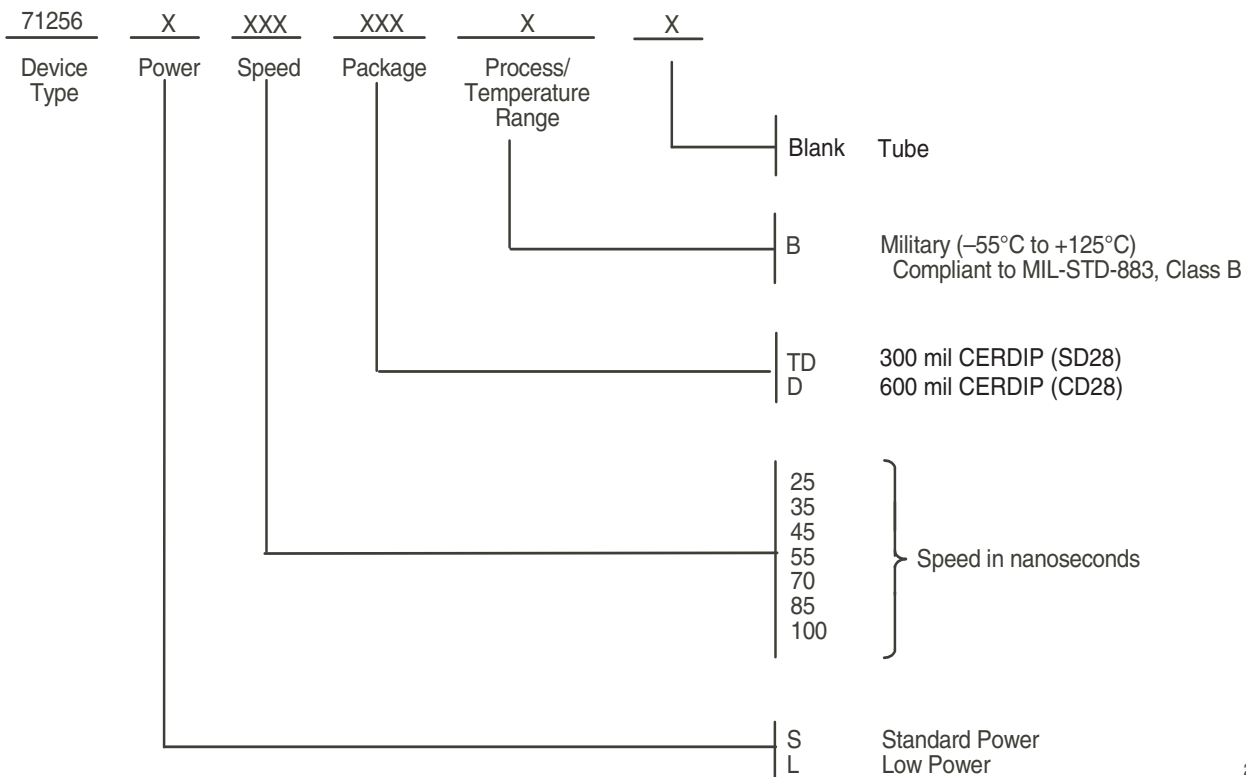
71256 X XXX XXX X X

Device Type Power Speed Package Process/ Temperature Range

Blank Tube

B Military (–55°C to +125°C) Compliant to MIL-STD-883, Class B

TD 300 mil CERDIP (SD28)
D 600 mil CERDIP (CD28)

25
35
45
55
70
85
100

Speed in nanoseconds

S Standard Power
L Low Power